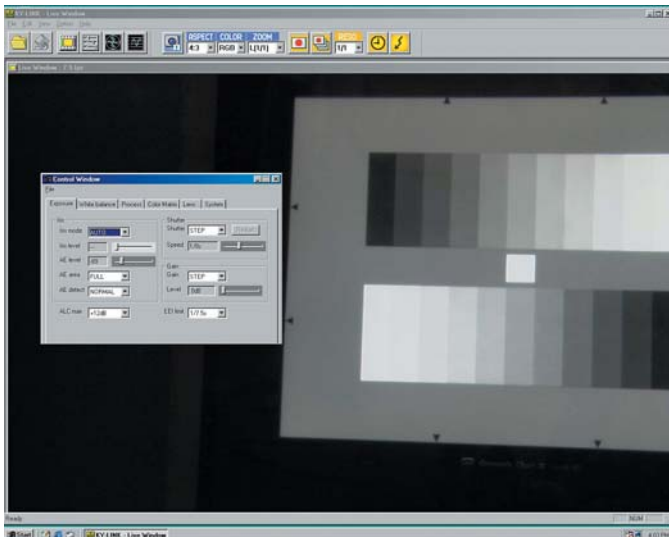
KY-LINK - Live Window
File Edit View Option Help
ASPECT COLOR ZOOM
4:3 RGB L(1/1)
RATIO
1/1
Live Window - 7.5 fps
Control Window
File
Exposure White balance Process Color Matrix Lens System
Iris
Iris mode AUTO
Iris level
AE level
AE area FULL
AE detect NORMAL
ALC max +12dB
Shutter
Shutter STEP
Speed 1/60
Gain
Gain STEP
Level 0dB
EEI limit 1/7.5s
Ready
NUM
Start
KY-LINK - Live Window